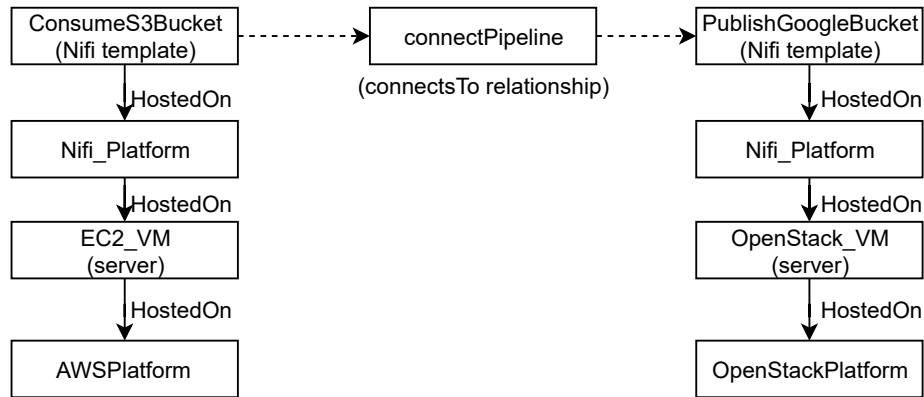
ConsumeS3Bucket (Nifi template)

connectPipeline

(connectsTo relationship)

PublishGoogleBucket (Nifi template)

HostedOn

HostedOn

Nifi_Platform

Nifi_Platform

HostedOn

HostedOn

EC2_VM (server)

OpenStack_VM (server)

HostedOn

HostedOn

AWSPlatform

OpenStackPlatform